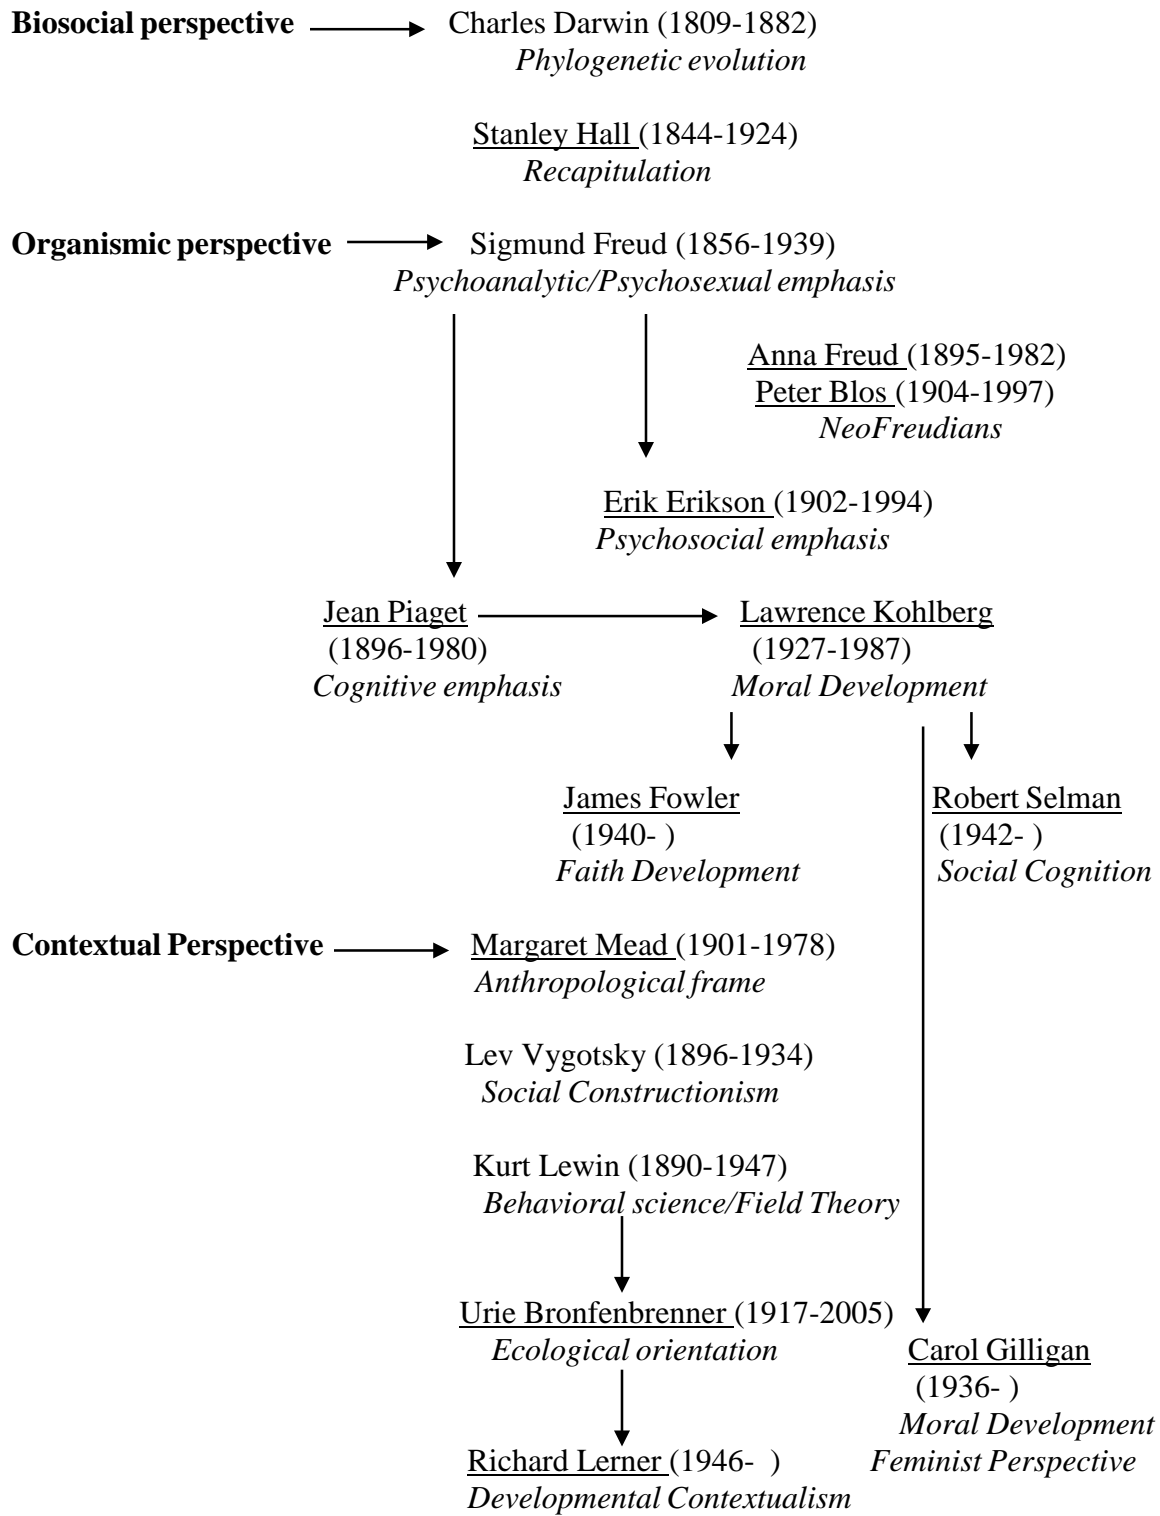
**Biosocial perspective** Charles Darwin (1809-1882)
*Phylogenetic evolution*

Stanley Hall (1844-1924)
*Recapitulation*

**Organismic perspective** Sigmund Freud (1856-1939)
*Psychoanalytic/Psychosexual emphasis*

Anna Freud (1895-1982)
Peter Blos (1904-1997)
*NeoFreudians*

Erik Erikson (1902-1994)
*Psychosocial emphasis*

Jean Piaget (1896-1980)
*Cognitive emphasis*

Lawrence Kohlberg (1927-1987)
*Moral Development*

James Fowler (1940- )
*Faith Development*

Robert Selman (1942- )
*Social Cognition*

**Contextual Perspective** Margaret Mead (1901-1978)
*Anthropological frame*

Lev Vygotsky (1896-1934)
*Social Constructionism*

Kurt Lewin (1890-1947)
*Behavioral science/Field Theory*

Urie Bronfenbrenner (1917-2005)
*Ecological orientation*

Carol Gilligan (1936- )
*Moral Development*
*Feminist Perspective*

Richard Lerner (1946- )
*Developmental Contextualism*